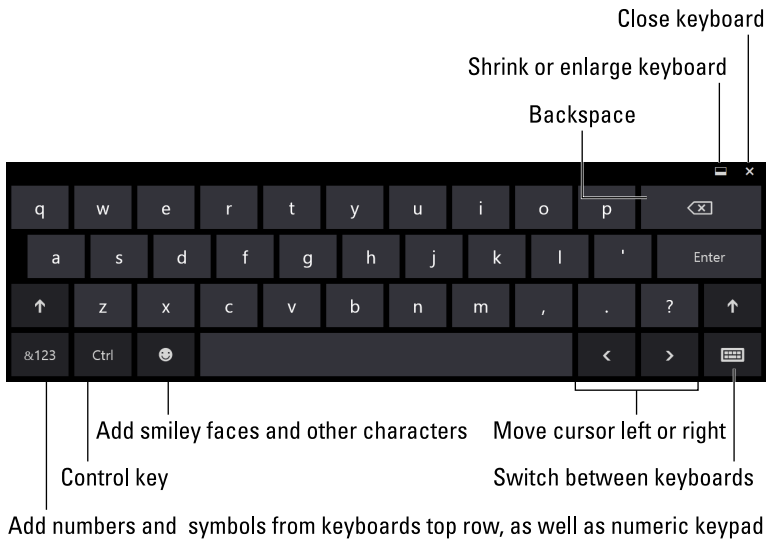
Close keyboard

Shrink or enlarge keyboard

Backspace

q w e r t y u i o p

a s d f g h j k l ' Enter

↑ z x c v b n m , . ? ↑

&123 Ctrl ☻ ‹ ›

Add smiley faces and other characters

Move cursor left or right

Control key

Switch between keyboards

Add numbers and symbols from keyboards top row, as well as numeric keypad